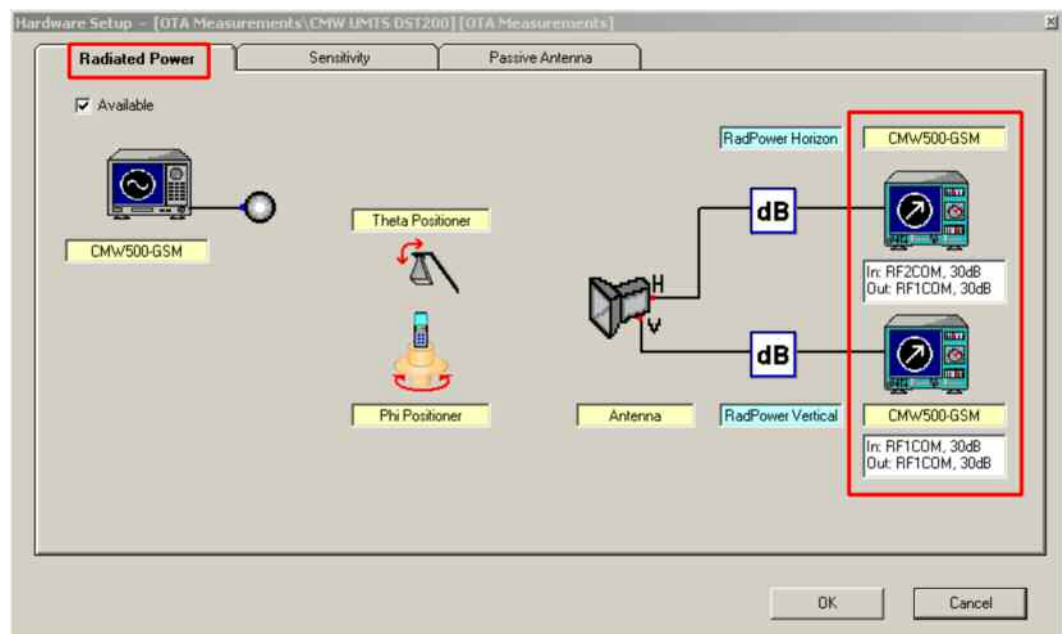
Hardware Setup - [OTA Measurements\CMW UMTS DST200] [OTA Measurements]

Radiated Power | Sensitivity | Passive Antenna

Available

CMW500-GSM

Theta Positioner

Phi Positioner

Antenna

RadPower Horizon

CMW500-GSM

dB

H

V

dB

In: RF2COM, 30dB
Out: RF1COM, 30dB

RadPower Vertical

CMW500-GSM

In: RF1COM, 30dB
Out: RF1COM, 30dB

OK

Cancel